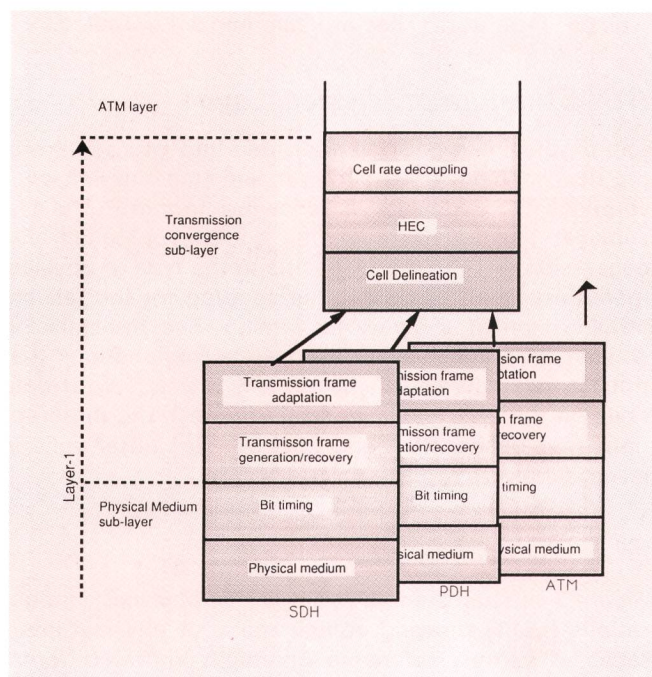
ATM layer

Cell rate decoupling

HEC

Cell Delineation

Transmission convergence sub-layer

Layer-1

Physical Medium sub-layer

Transmission frame adaptation

Transmisson frame generation/recovery

Bit timing

Physical medium

SDH

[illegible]nsmission frame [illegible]daptation

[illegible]smission frame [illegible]ation/recovery

Bit timing

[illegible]sical medium

PDH

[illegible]sion frame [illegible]aptation

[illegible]n frame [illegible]ecovery

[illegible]timing

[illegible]ysical medium

ATM